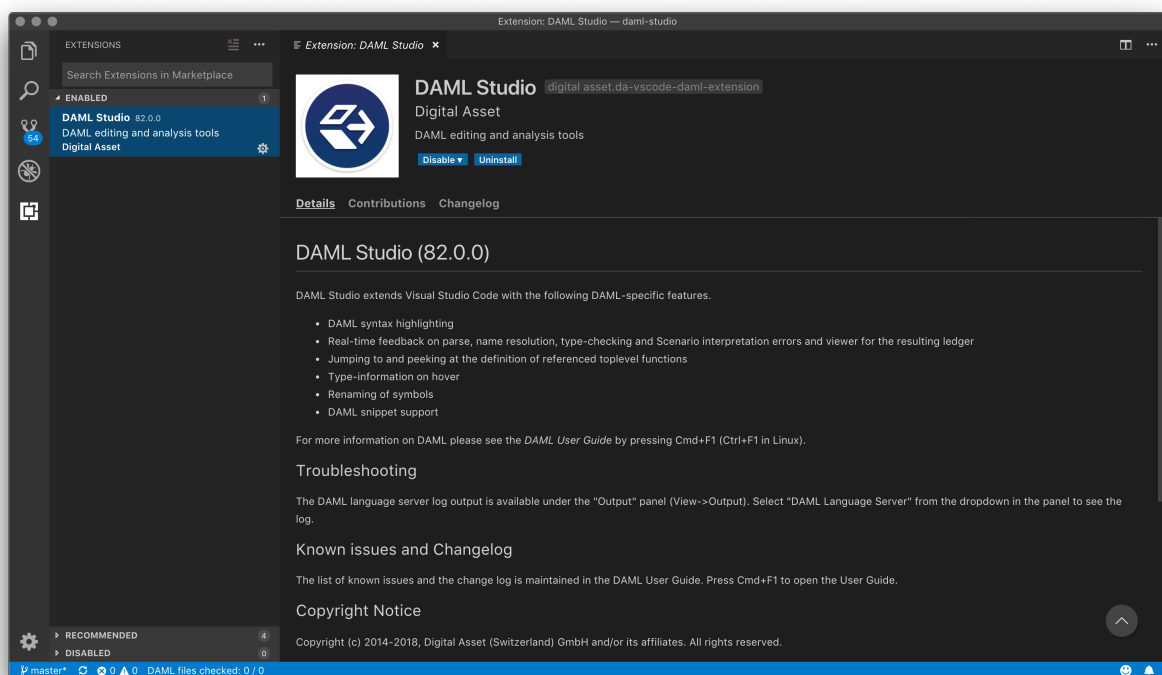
Extension: DAML Studio — daml-studio

EXTENSIONS

Search Extensions in Marketplace

ENABLED 1

DAML Studio 82.0.0
DAML editing and analysis tools
Digital Asset

54

Extension: DAML Studio ×

DAML Studio digital asset.da-vscode-daml-extension
Digital Asset
DAML editing and analysis tools
Disable ▾ Uninstall

Details Contributions Changelog

DAML Studio (82.0.0)

DAML Studio extends Visual Studio Code with the following DAML-specific features.

- DAML syntax highlighting
- Real-time feedback on parse, name resolution, type-checking and Scenario interpretation errors and viewer for the resulting ledger
- Jumping to and peeking at the definition of referenced toplevel functions
- Type-information on hover
- Renaming of symbols
- DAML snippet support

For more information on DAML please see the DAML User Guide by pressing Cmd+F1 (Ctrl+F1 in Linux).

Troubleshooting

The DAML language server log output is available under the "Output" panel (View->Output). Select "DAML Language Server" from the dropdown in the panel to see the log.

Known issues and Changelog

The list of known issues and the change log is maintained in the DAML User Guide. Press Cmd+F1 to open the User Guide.

Copyright Notice

Copyright (c) 2014-2018, Digital Asset (Switzerland) GmbH and/or its affiliates. All rights reserved.

RECOMMENDED 4
DISABLED 0

master* ⊗ 0 ⚠ 0 DAML files checked: 0 / 0